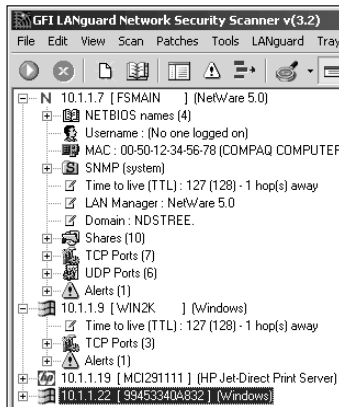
GFI LANguard Network Security Scanner v(3.2)

File Edit View Scan Patches Tools LANguard Tray

N 10.1.1.7 [ FSMAIN ] (NetWare 5.0)
NETBIOS names (4)
Username : (No one logged on)
MAC : 00-50-12-34-56-78 (COMPAQ COMPUTER
SNMP (system)
Time to live (TTL) : 127 (128) - 1 hop(s) away
LAN Manager : NetWare 5.0
Domain : NDSTREE.
Shares (10)
TCP Ports (7)
UDP Ports (6)
Alerts (1)
10.1.1.9 [ WIN2K ] (Windows)
Time to live (TTL) : 127 (128) - 1 hop(s) away
TCP Ports (3)
Alerts (1)
10.1.1.19 [ MCI291111 ] (HP Jet-Direct Print Server)
10.1.1.22 [ 99453340A832 ] (Windows)